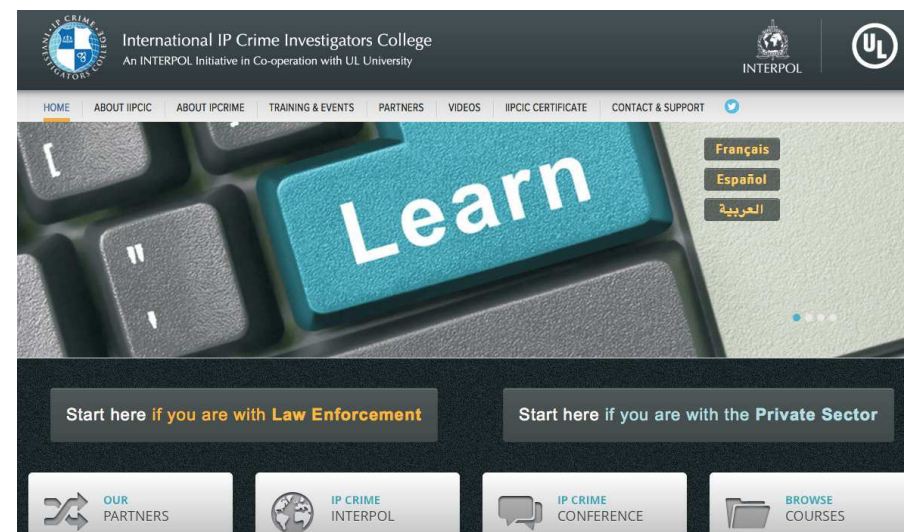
IP CRIME INVESTIGATORS COLLEGE

International IP Crime Investigators College
An INTERPOL Initiative in Co-operation with UL University

INTERPOL

UL

HOME ABOUT IIPCIC ABOUT IPCRIME TRAINING & EVENTS PARTNERS VIDEOS IIPCIC CERTIFICATE CONTACT & SUPPORT

Français
Español
العربية

[
"
Learn

Start here if you are with Law Enforcement

Start here if you are with the Private Sector

OUR PARTNERS

IP CRIME INTERPOL

IP CRIME CONFERENCE

BROWSE COURSES